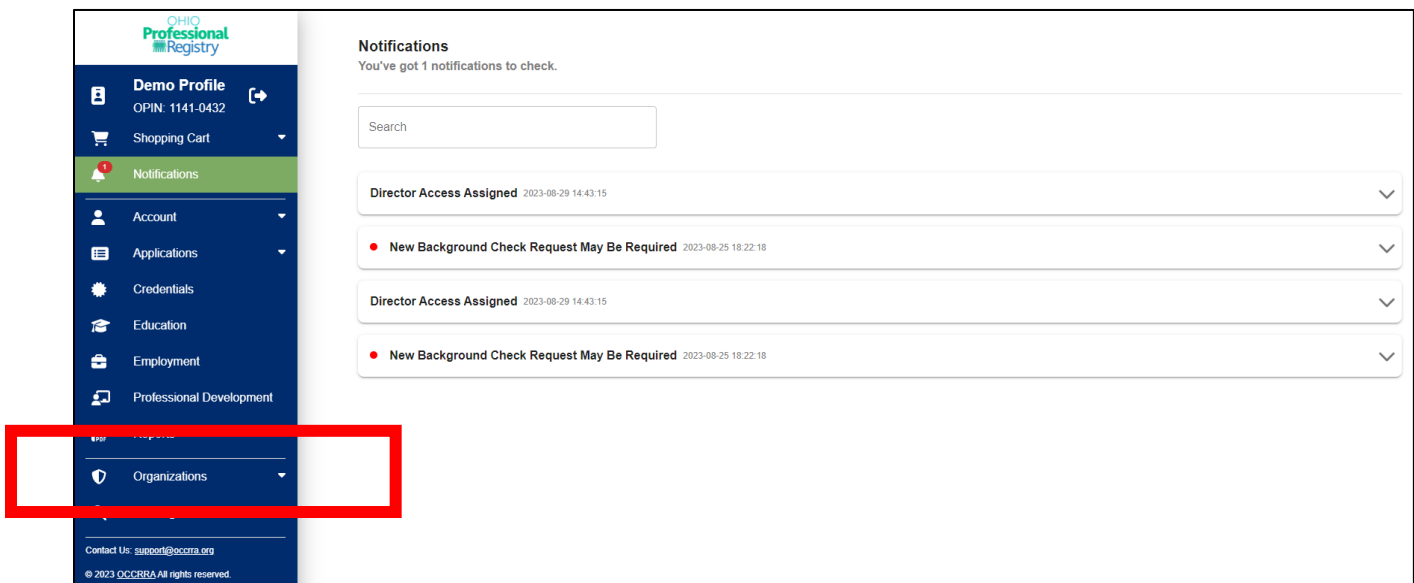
OHIO
Professional
Registry

Demo Profile
OPIN: 1141-0432

Shopping Cart

1
Notifications

Account

Applications

Credentials

Education

Employment

Professional Development

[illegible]

Organizations

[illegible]

Contact Us: support@occrra.org

© 2023 OCCRRA All rights reserved.

Notifications
You've got 1 notifications to check.

Search

Director Access Assigned 2023-08-29 14:43:15

New Background Check Request May Be Required 2023-08-25 18:22:18

Director Access Assigned 2023-08-29 14:43:15

New Background Check Request May Be Required 2023-08-25 18:22:18